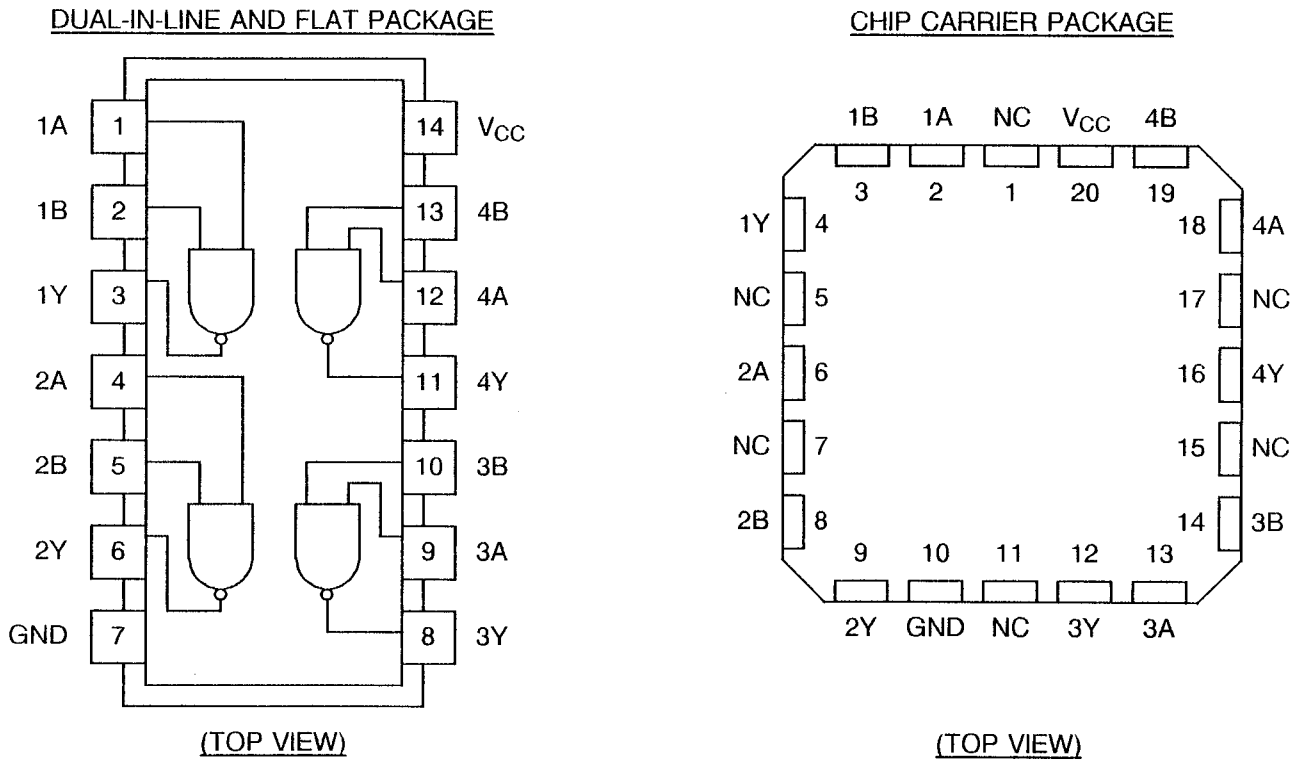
DUAL-IN-LINE AND FLAT PACKAGE

1A 1
1B 2
1Y 3
2A 4
2B 5
2Y 6
GND 7
14 $V_{CC}$
13 4B
12 4A
11 4Y
10 3B
9 3A
8 3Y

(TOP VIEW)

CHIP CARRIER PACKAGE

1B 1A NC $V_{CC}$ 4B
3 2 1 20 19

1Y 4
NC 5
2A 6
NC 7
2B 8

18 4A
17 NC
16 4Y
15 NC
14 3B

9 10 11 12 13
2Y GND NC 3Y 3A

(TOP VIEW)